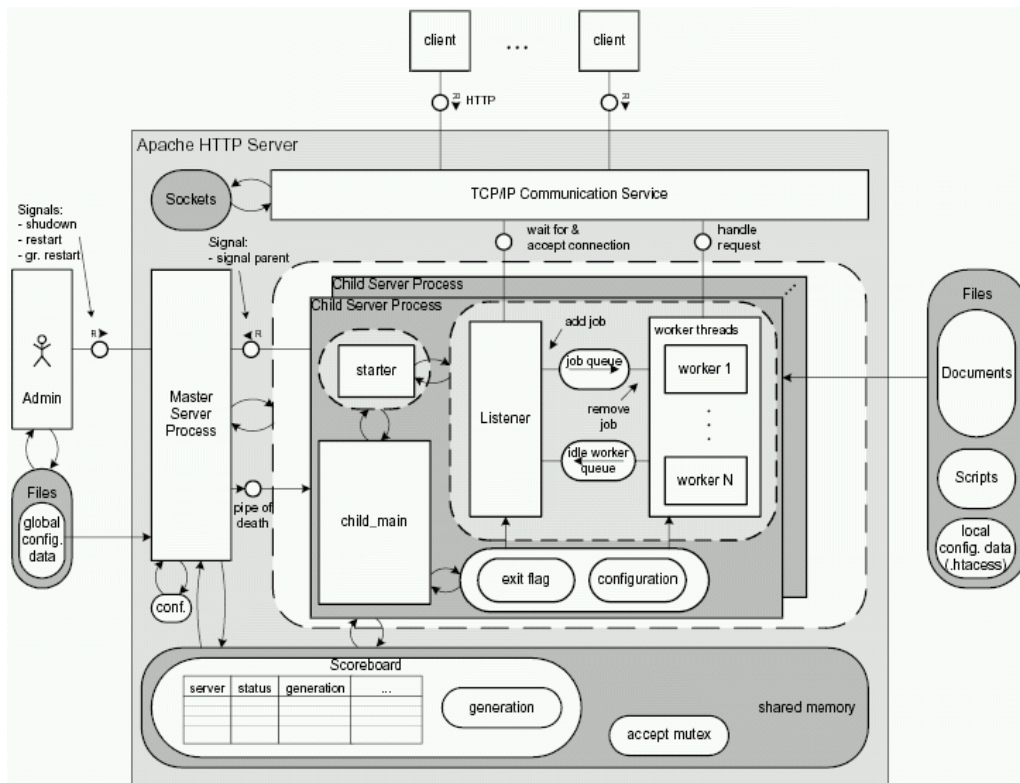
client

...

client

HTTP

Apache HTTP Server

Sockets

TCP/IP Communication Service

Signals:
- shudown
- restart
- gr. restart

wait for & accept connection

handle request

Signal:
- signal parent

Child Server Process

Child Server Process

R

R

add job

worker threads

Files

Admin

Master Server Process

starter

Listener

job queue

remove job

worker 1

Documents

idle worker queue

worker N

Scripts

Files

global config. data

pipe of death

child_main

local config. data (.htaccess)

exit flag

configuration

conf.

Scoreboard

| server | status | generation | ... |
|---|---|---|---|
| | | | |
| | | | |
| | | | |

generation

shared memory

accept mutex